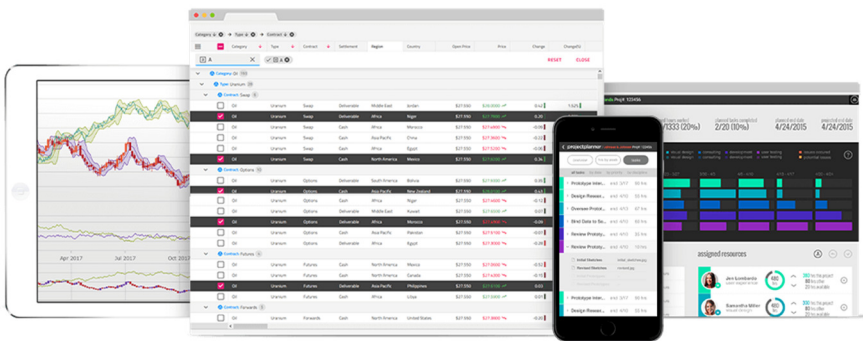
Category → Type → Contract

Category | Type | Contract | Settlement | Region | Country | Open Price | Price | Change | Change(%)

A

RESET CLOSE

Category: Oil
Type: Uranium
Contract: Swap

| | | | | | | | | |
|---|---|---|---|---|---|---|---|---|
| Oil | Uranium | Swap | Deliverable | Middle East | Jordan | \$27,550 | | |
| Oil | Uranium | Swap | Deliverable | Africa | Niger | \$27,550 | | |
| Oil | Uranium | Swap | Cash | Africa | Morocco | \$27,550 | | |
| Oil | Uranium | Swap | Cash | Asia Pacific | Fiji | \$27,550 | | |
| Oil | Uranium | Swap | Cash | Africa | Egypt | \$27,550 | | |
| Oil | Uranium | Swap | Cash | North America | Mexico | \$27,550 | | |

Contract: Options

| | | | | | | | | |
|---|---|---|---|---|---|---|---|---|
| Oil | Uranium | Options | Deliverable | South America | Bolivia | \$27,550 | | |
| Oil | Uranium | Options | Cash | Asia Pacific | New Zealand | \$27,550 | | |
| Oil | Uranium | Options | Cash | Africa | Kuwait | \$27,550 | | |
| Oil | Uranium | Options | Deliverable | North America | Mexico | \$27,550 | | |
| Oil | Uranium | Options | Deliverable | Asia Pacific | | \$27,550 | | |
| Oil | Uranium | Options | Deliverable | Africa | | \$27,550 | | |

Contract: Futures

| | | | | | | | | |
|---|---|---|---|---|---|---|---|---|
| Oil | Uranium | Futures | Deliverable | North America | Mexico | \$27,550 | | |
| Oil | Uranium | Futures | Deliverable | North America | Canada | \$27,550 | | |
| Oil | Uranium | Futures | Deliverable | Asia Pacific | Philippines | \$27,550 | | |
| Oil | Uranium | Futures | Cash | Africa | Libya | \$27,550 | | |

Contract: Forwards

| | | | | | | | | |
|---|---|---|---|---|---|---|---|---|
| Oil | Uranium | Forwards | Deliverable | North America | United States | | | |

Apr 2017 Jul 2017 Oct 2017

projectplanner

Prototype Inter...
Design Revisio...
Oversee Protot...
Bind Data to Sa...
Prototype Inter...
Review Prototy...
Review Prototy...
Prototype Inter...
Design Revisio...

Proj# 12345b
1333 2/20/15 4/24/2015 4/24/2015

assigned resources
Samantha Miller